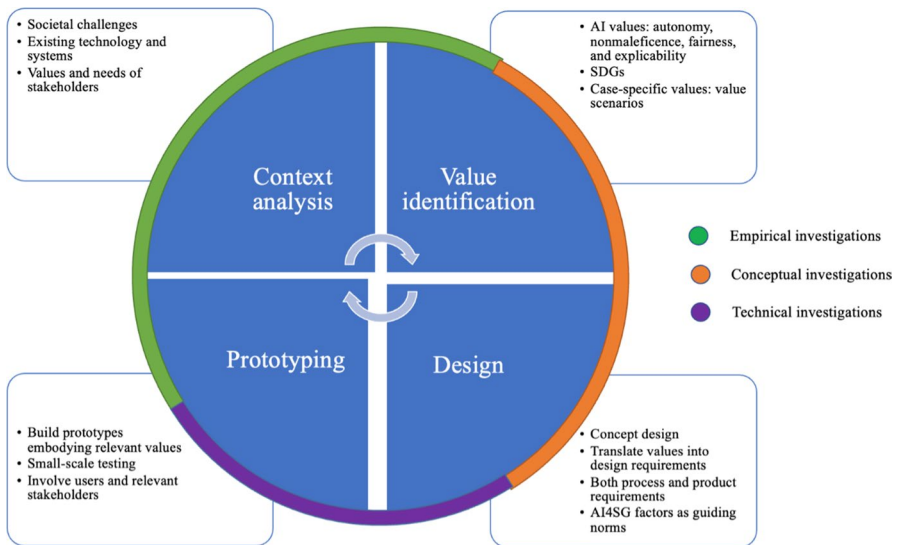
• Societal challenges
• Existing technology and systems
• Values and needs of stakeholders

• AI values: autonomy, nonmaleficence, fairness, and explicability
• SDGs
• Case-specific values: value scenarios

Context analysis

Value identification

Prototyping

Design

Empirical investigations

Conceptual investigations

Technical investigations

• Build prototypes embodying relevant values
• Small-scale testing
• Involve users and relevant stakeholders

• Concept design
• Translate values into design requirements
• Both process and product requirements
• AI4SG factors as guiding norms